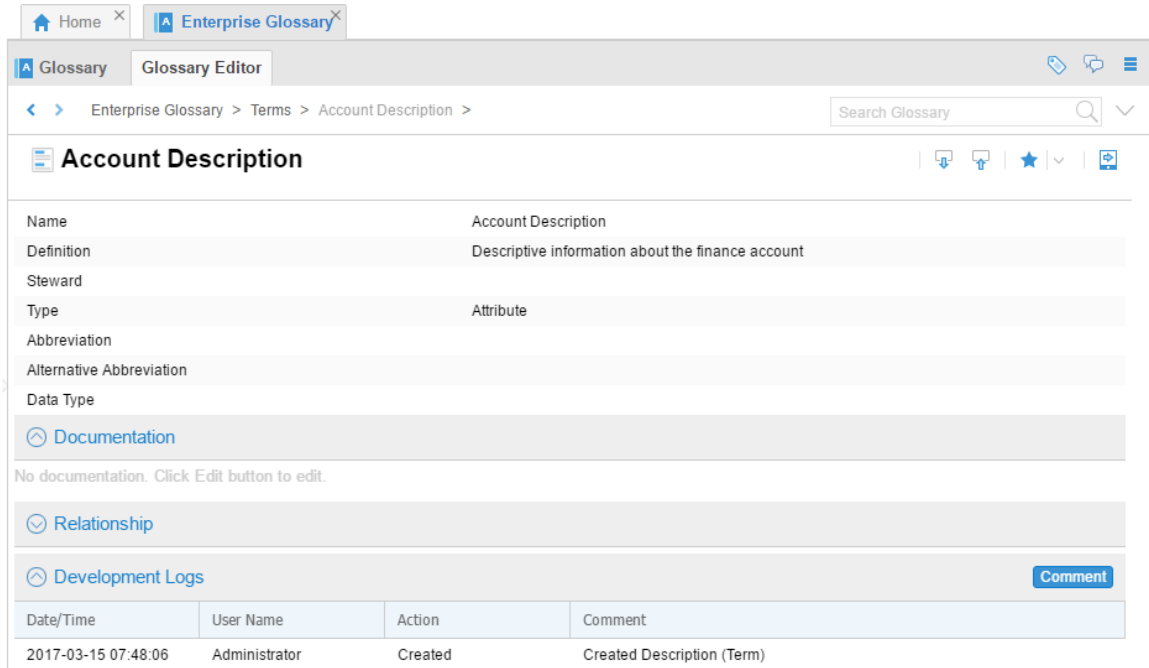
Home × | Enterprise Glossary ×

Glossary | Glossary Editor

< > Enterprise Glossary > Terms > Account Description >

Search Glossary

Account Description

| Name | Account Description |
|---|---|
| Definition | Descriptive information about the finance account |
| Steward | |
| Type | Attribute |
| Abbreviation | |
| Alternative Abbreviation | |
| Data Type | |

Documentation

No documentation. Click Edit button to edit.

Relationship

Development Logs

Comment

| Date/Time | User Name | Action | Comment |
|---|---|---|---|
| 2017-03-15 07:48:06 | Administrator | Created | Created Description (Term) |